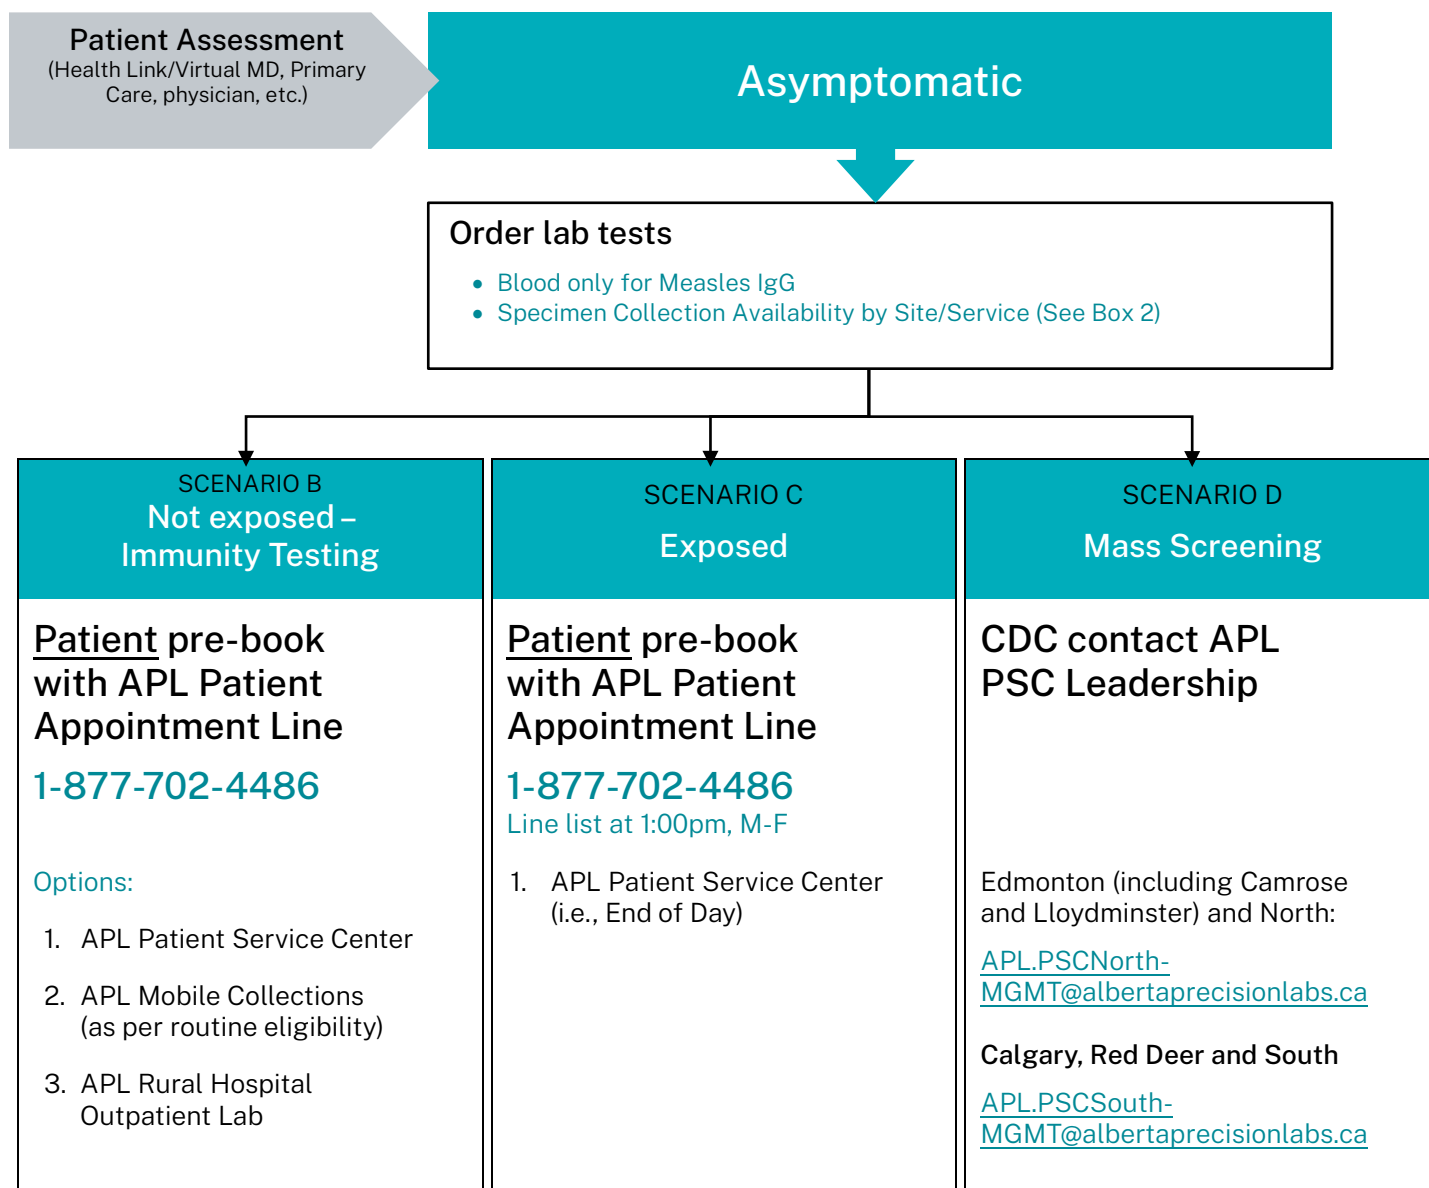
Patient Assessment
(Health Link/Virtual MD, Primary Care, physician, etc.)

Asymptomatic

Order lab tests

- Blood only for Measles IgG
- Specimen Collection Availability by Site/Service (See Box 2)

SCENARIO B
Not exposed – Immunity Testing

Patient pre-book with APL Patient Appointment Line

1-877-702-4486

Options:

1. APL Patient Service Center
2. APL Mobile Collections (as per routine eligibility)
3. APL Rural Hospital Outpatient Lab

SCENARIO C
Exposed

Patient pre-book with APL Patient Appointment Line

1-877-702-4486
Line list at 1:00pm, M-F

1. APL Patient Service Center (i.e., End of Day)

SCENARIO D
Mass Screening

CDC contact APL PSC Leadership

Edmonton (including Camrose and Lloydminster) and North:

APL.PSCNorth-MGMT@albertaprecisionlabs.ca

Calgary, Red Deer and South

APL.PSCSouth-MGMT@albertaprecisionlabs.ca